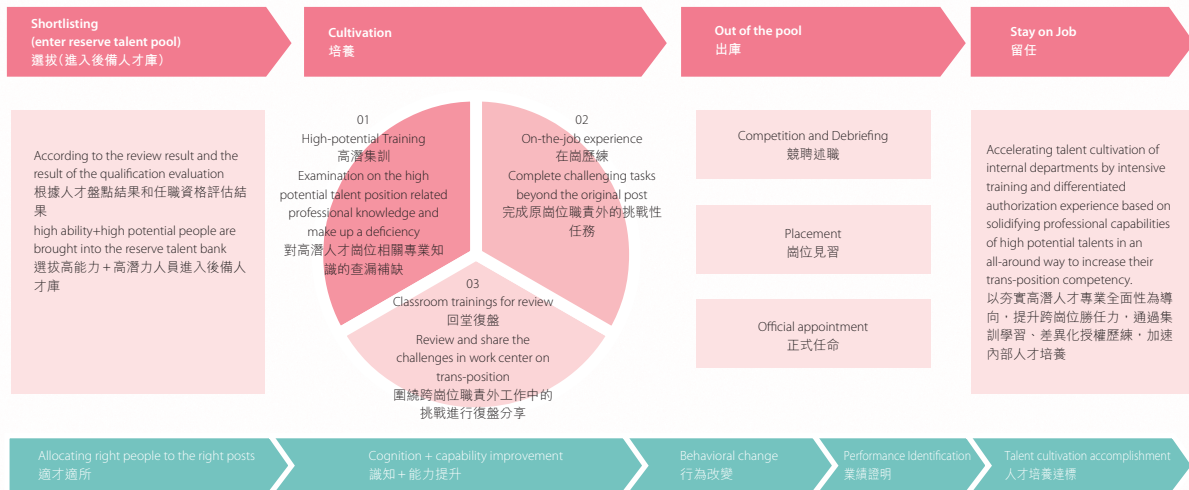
Shortlisting
(enter reserve talent pool)
選拔(進入後備人才庫)

Cultivation
培養

Out of the pool
出庫

Stay on Job
留任

According to the review result and the result of the qualification evaluation
根據人才盤點結果和任職資格評估結果
high ability+high potential people are brought into the reserve talent bank
選拔高能力＋高潛力人員進入後備人才庫

01
High-potential Training
高潛集訓
Examination on the high potential talent position related professional knowledge and make up a deficiency
對高潛人才崗位相關專業知識的查漏補缺

02
On-the-job experience
在崗歷練
Complete challenging tasks beyond the original post
完成原崗位職責外的挑戰性任務

03
Classroom trainings for review
回堂復盤
Review and share the challenges in work center on trans-position
圍繞跨崗位職責外工作中的挑戰進行復盤分享

Competition and Debriefing
競聘述職

Placement
崗位見習

Official appointment
正式任命

Accelerating talent cultivation of internal departments by intensive training and differentiated authorization experience based on solidifying professional capabilities of high potential talents in an all-around way to increase their trans-position competency.
以夯實高潛人才專業全面性為導向，提升跨崗位勝任力，通過集訓學習、差異化授權歷練，加速內部人才培養

Allocating right people to the right posts
適才適所

Cognition + capability improvement
識知＋能力提升

Behavioral change
行為改變

Performance Identification
業績證明

Talent cultivation accomplishment
人才培養達標